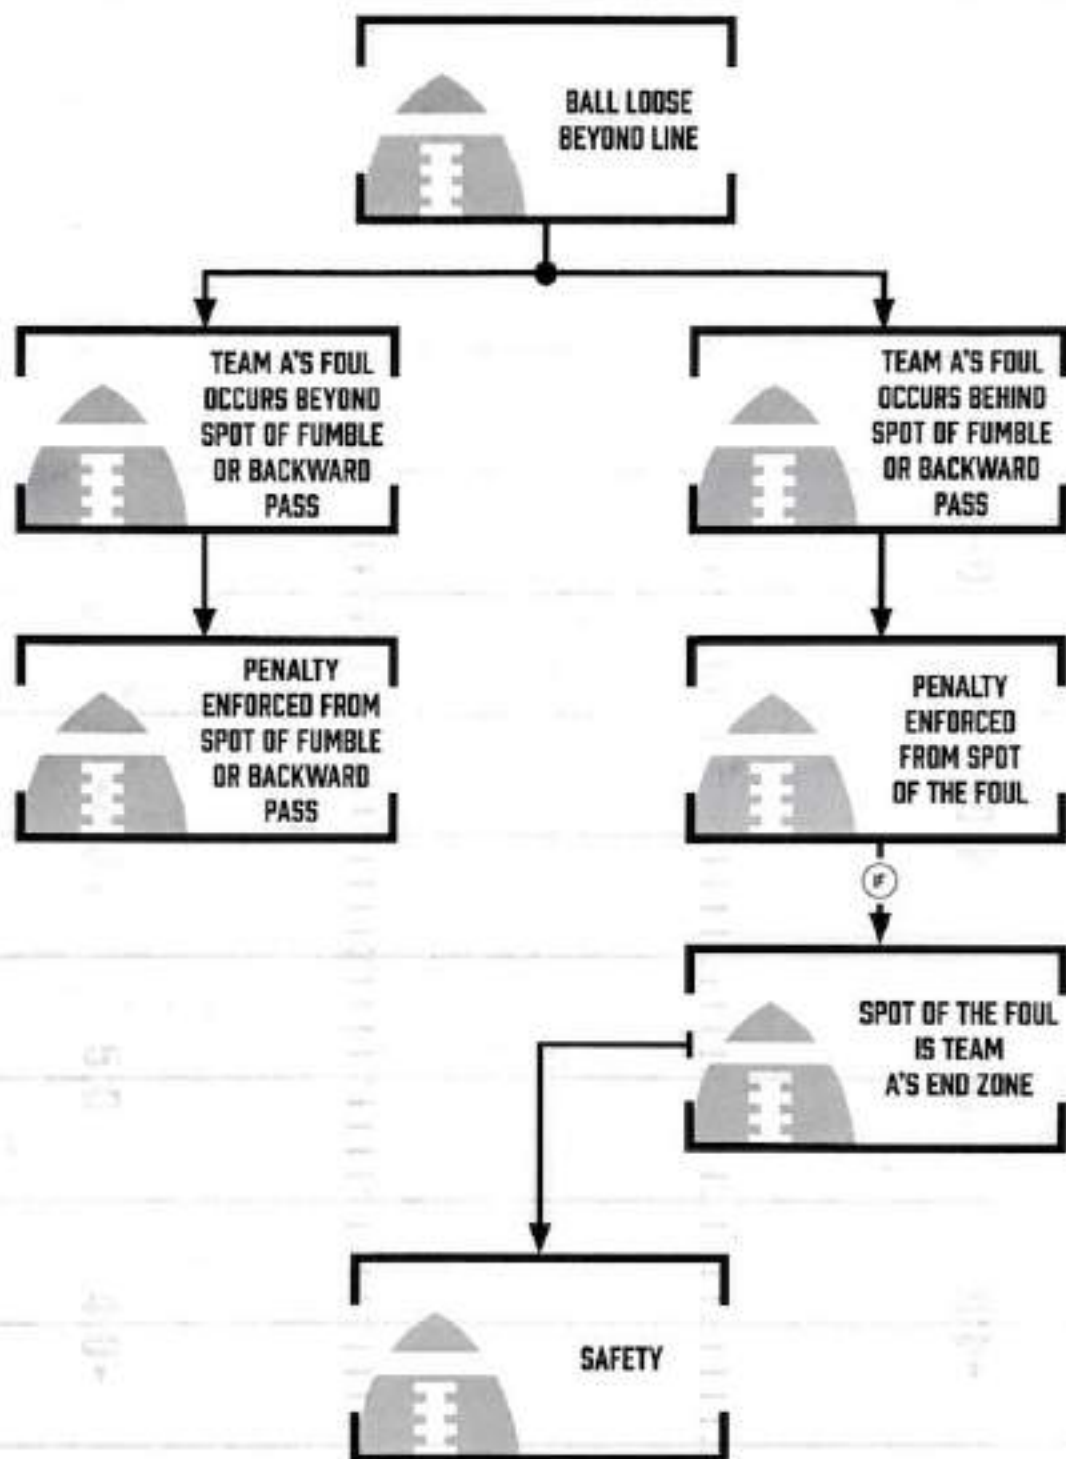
BALL LOOSE BEYOND LINE

TEAM A'S FOUL OCCURS BEYOND SPOT OF FUMBLE OR BACKWARD PASS

TEAM A'S FOUL OCCURS BEHIND SPOT OF FUMBLE OR BACKWARD PASS

PENALTY ENFORCED FROM SPOT OF FUMBLE OR BACKWARD PASS

PENALTY ENFORCED FROM SPOT OF THE FOUL

IF

SPOT OF THE FOUL IS TEAM A'S END ZONE

SAFETY